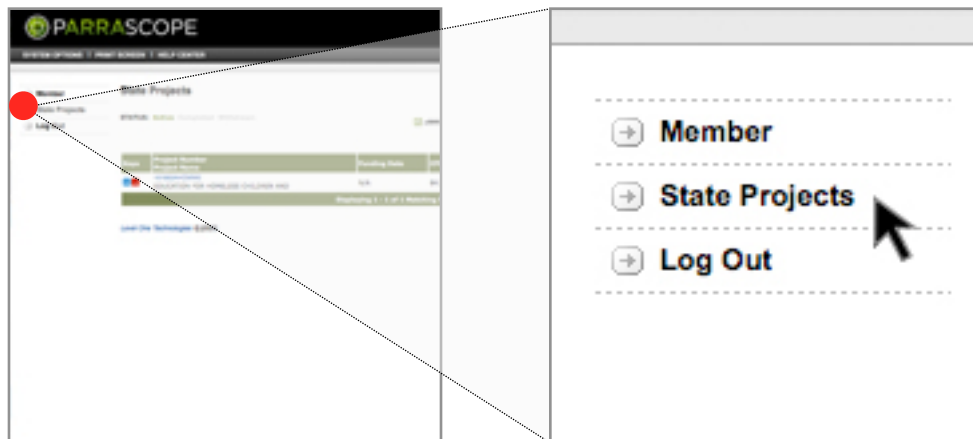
PARRASCOPE

SYSTEM OPTIONS | PRINT SCREEN | HELP CENTER

Member
State Projects
Log Out

State Projects

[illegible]

| Steps | Project Number Project Name | Funding Date | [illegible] |
|---|---|---|---|
| | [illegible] FOUNDATION FOR HOMELESS CHILDREN AND | N/A | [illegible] |

Displaying 1 - 1 of 1 Matching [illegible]

Level One Technologies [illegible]

Member
State Projects
Log Out